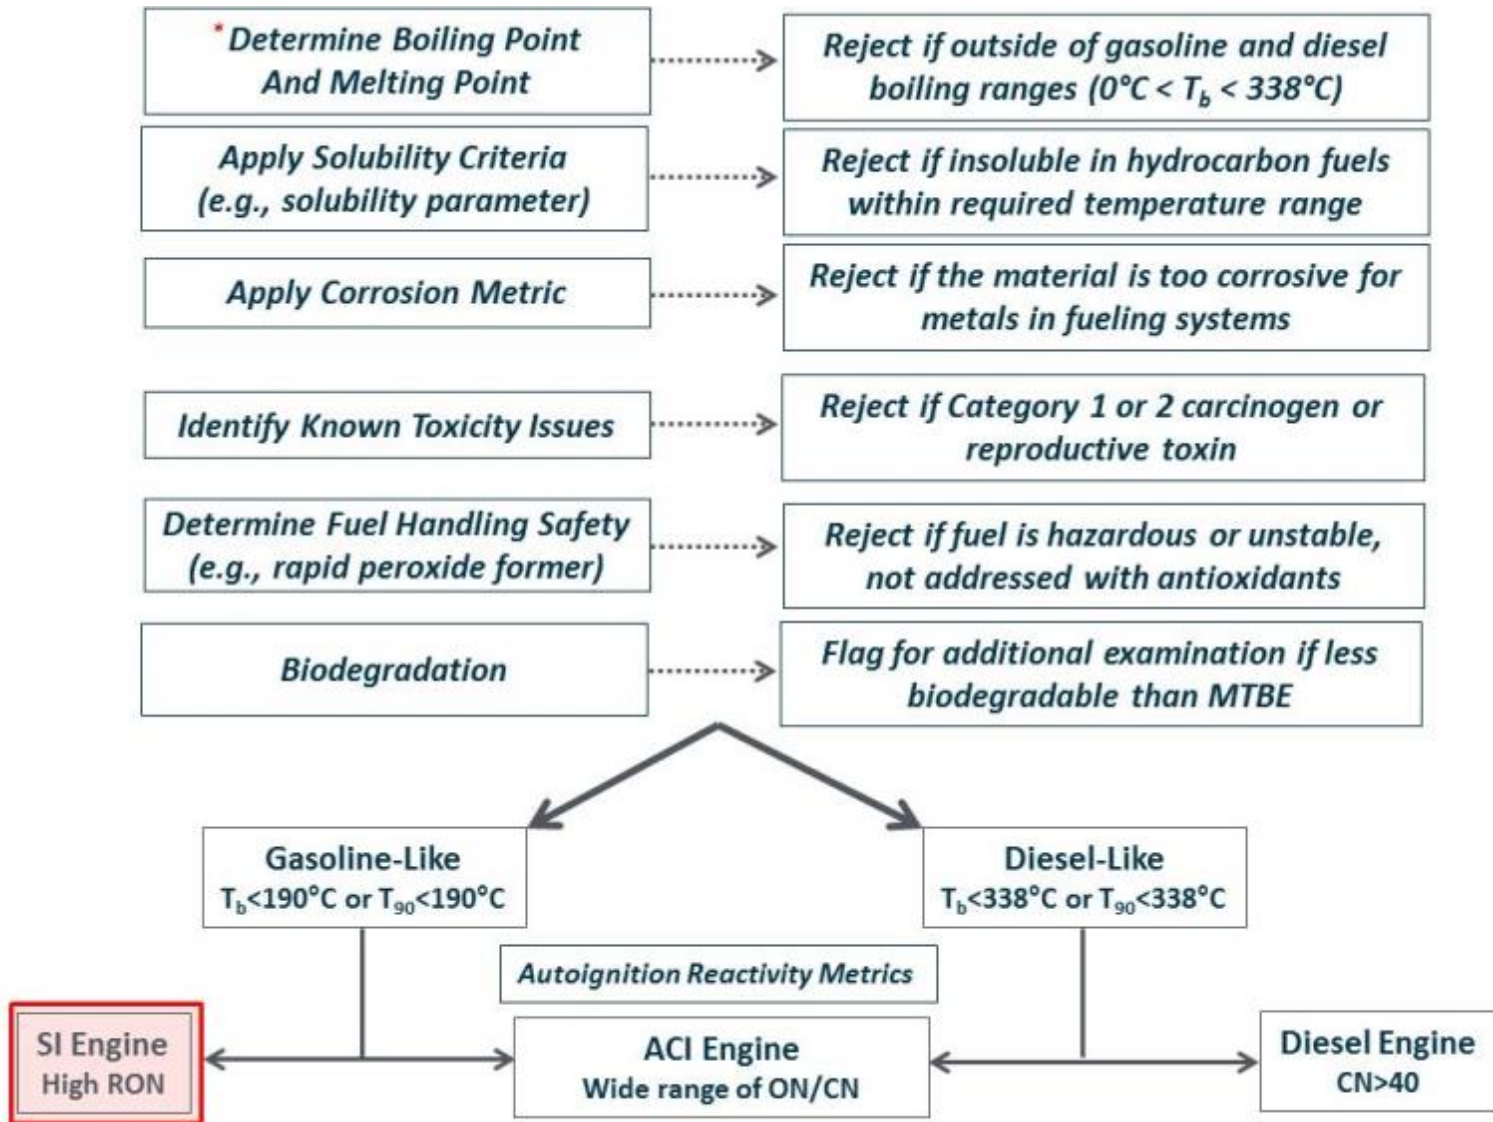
*Determine Boiling Point And Melting Point

Reject if outside of gasoline and diesel boiling ranges (0°C < $T_b$ < 338°C)

Apply Solubility Criteria (e.g., solubility parameter)

Reject if insoluble in hydrocarbon fuels within required temperature range

Apply Corrosion Metric

Reject if the material is too corrosive for metals in fueling systems

Identify Known Toxicity Issues

Reject if Category 1 or 2 carcinogen or reproductive toxin

Determine Fuel Handling Safety (e.g., rapid peroxide former)

Reject if fuel is hazardous or unstable, not addressed with antioxidants

Biodegradation

Flag for additional examination if less biodegradable than MTBE

Gasoline-Like
$T_b$<190°C or $T_{90}$<190°C

Diesel-Like
$T_b$<338°C or $T_{90}$<338°C

Autoignition Reactivity Metrics

SI Engine
High RON

ACI Engine
Wide range of ON/CN

Diesel Engine
CN>40